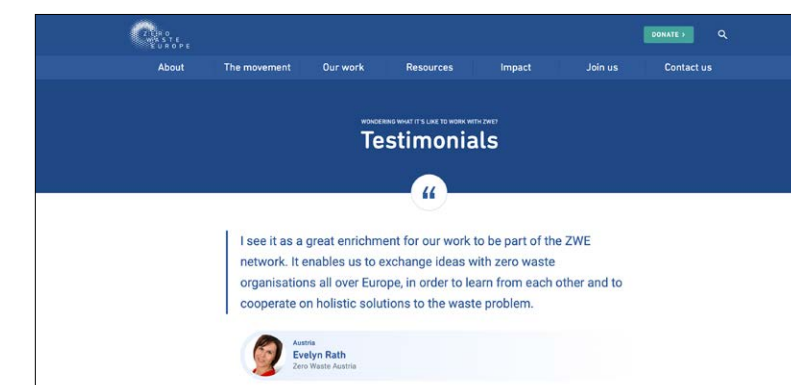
ZERO WASTE EUROPE

DONATE ›

About
The movement
Our work
Resources
Impact
Join us
Contact us

WONDERING WHAT IT'S LIKE TO WORK WITH ZWE?

Testimonials

“

I see it as a great enrichment for our work to be part of the ZWE network. It enables us to exchange ideas with zero waste organisations all over Europe, in order to learn from each other and to cooperate on holistic solutions to the waste problem.

Austria
Evelyn Rath
Zero Waste Austria